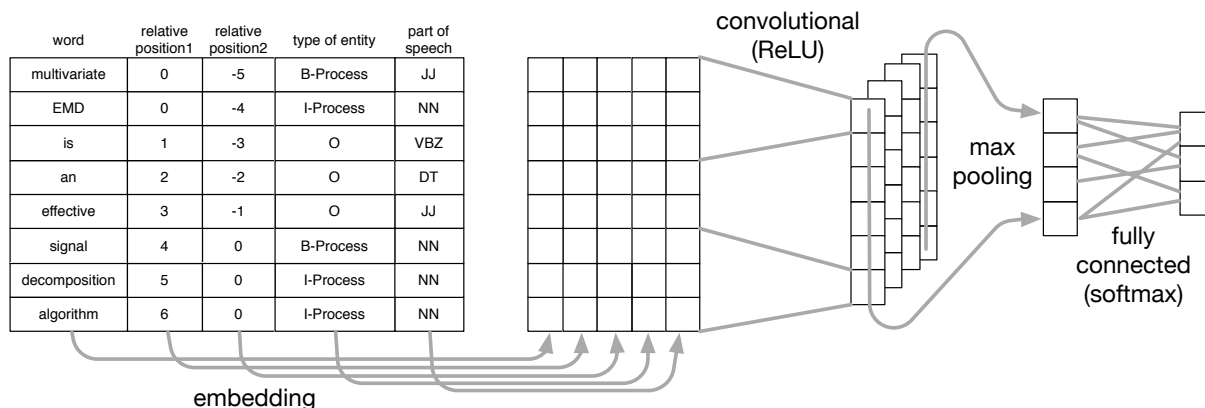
| word | relative position1 | relative position2 | type of entity | part of speech |
|---|---|---|---|---|
| multivariate | 0 | -5 | B-Process | JJ |
| EMD | 0 | -4 | I-Process | NN |
| is | 1 | -3 | O | VBZ |
| an | 2 | -2 | O | DT |
| effective | 3 | -1 | O | JJ |
| signal | 4 | 0 | B-Process | NN |
| decomposition | 5 | 0 | I-Process | NN |
| algorithm | 6 | 0 | I-Process | NN |

embedding

convolutional (ReLU)

max pooling

fully connected (softmax)